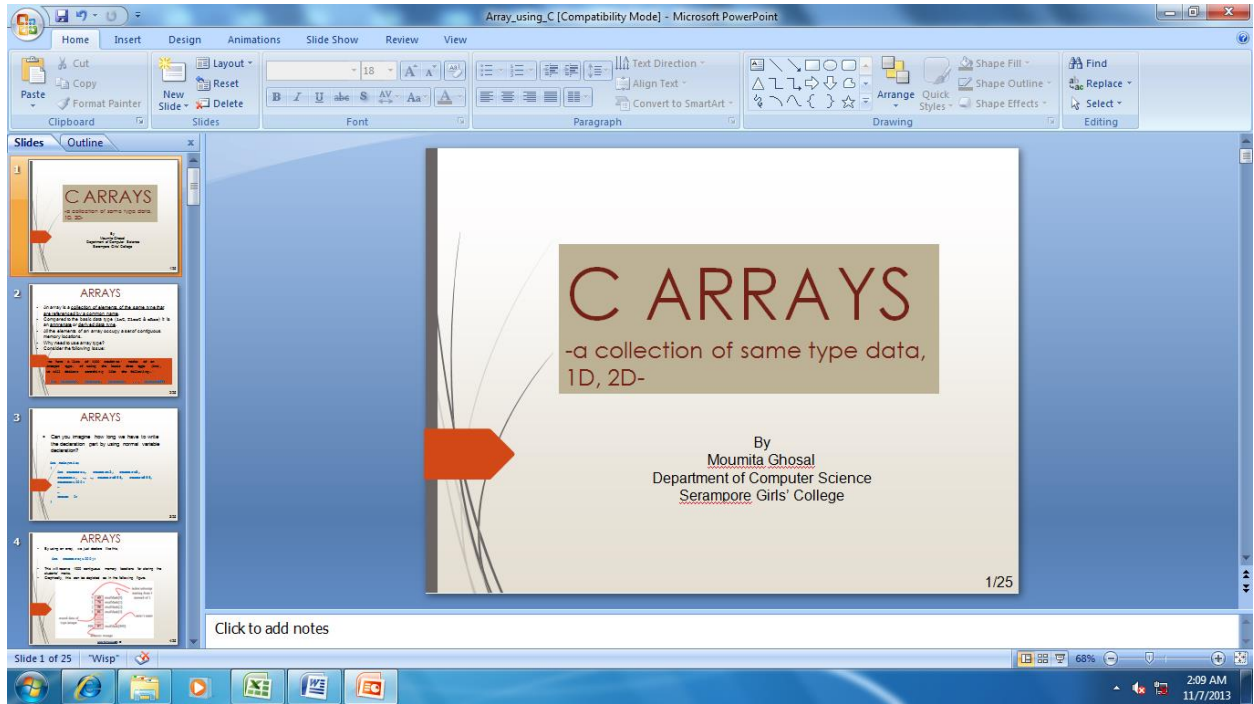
Array_using_C [Compatibility Mode] - Microsoft PowerPoint

Home Insert Design Animations Slide Show Review View

Paste
Cut
Copy
Format Painter
Clipboard

New Slide
Layout
Reset
Delete
Slides

18
Font

Text Direction
Align Text
Convert to SmartArt
Paragraph

Arrange
Quick Styles
Shape Fill
Shape Outline
Shape Effects
Drawing

Find
Replace
Select
Editing

Slides Outline

1
C ARRAYS
-a collection of same type data, 1D, 2D-
By
Moumita Ghosal
Department of Computer Science
Serampore Girls' College

2
ARRAYS
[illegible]

3
ARRAYS
Can you imagine how long we have to write the declaration part by using normal variable declaration?
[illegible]

4
ARRAYS
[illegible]

C ARRAYS

-a collection of same type data, 1D, 2D-

By
Moumita Ghosal
Department of Computer Science
Serampore Girls' College

1/25

Click to add notes

Slide 1 of 25 "Wisp"

68%

2:09 AM
11/7/2013